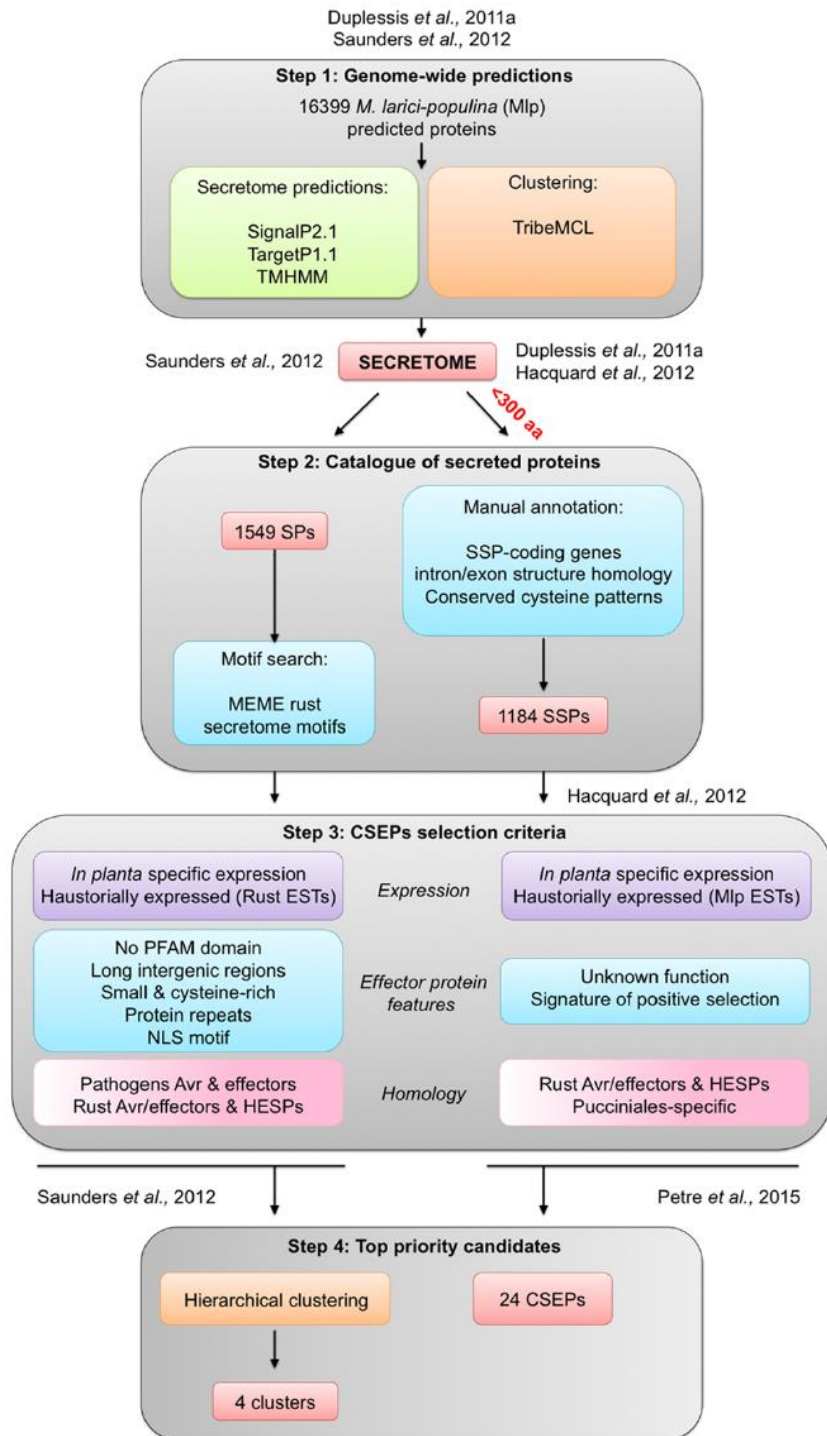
Duplessis et al., 2011a
Saunders et al., 2012

Step 1: Genome-wide predictions

16399 M. larici-populina (Mlp) predicted proteins

Secretome predictions:

SignalP2.1
TargetP1.1
TMHMM

Clustering:

TribeMCL

Saunders et al., 2012

SECRETOME

Duplessis et al., 2011a
Hacquard et al., 2012

<300 aa

Step 2: Catalogue of secreted proteins

1549 SPs

Motif search:

MEME rust secretome motifs

Manual annotation:

SSP-coding genes
intron/exon structure homology
Conserved cysteine patterns

1184 SSPs

Hacquard et al., 2012

Step 3: CSEPs selection criteria

In planta specific expression
Haustorially expressed (Rust ESTs)

Expression

In planta specific expression
Haustorially expressed (Mlp ESTs)

No PFAM domain
Long intergenic regions
Small & cysteine-rich
Protein repeats
NLS motif

Effector protein features

Unknown function
Signature of positive selection

Pathogens Avr & effectors
Rust Avr/effectors & HESPs

Homology

Rust Avr/effectors & HESPs
Pucciniales-specific

Saunders et al., 2012

Petre et al., 2015

Step 4: Top priority candidates

Hierarchical clustering

24 CSEPs

4 clusters